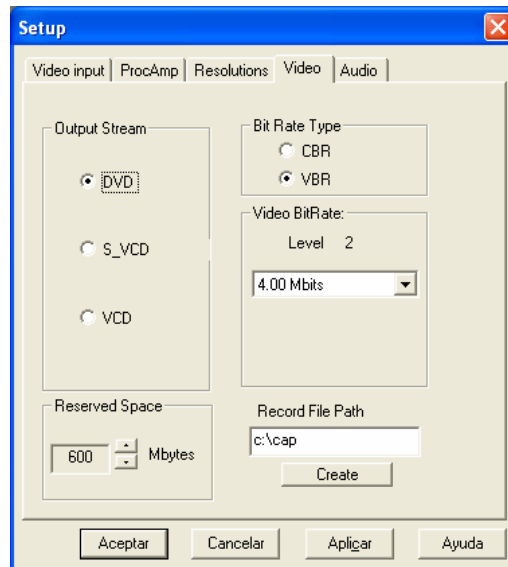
Setup

Video input | ProcAmp | Resolutions | Video | Audio

Output Stream

DVD

S_VCD

VCD

Bit Rate Type

CBR

VBR

Video BitRate:

Level 2

4.00 Mbits

Reserved Space

600 Mbytes

Record File Path

c:\cap

Create

Aceptar Cancelar Aplicar Ayuda